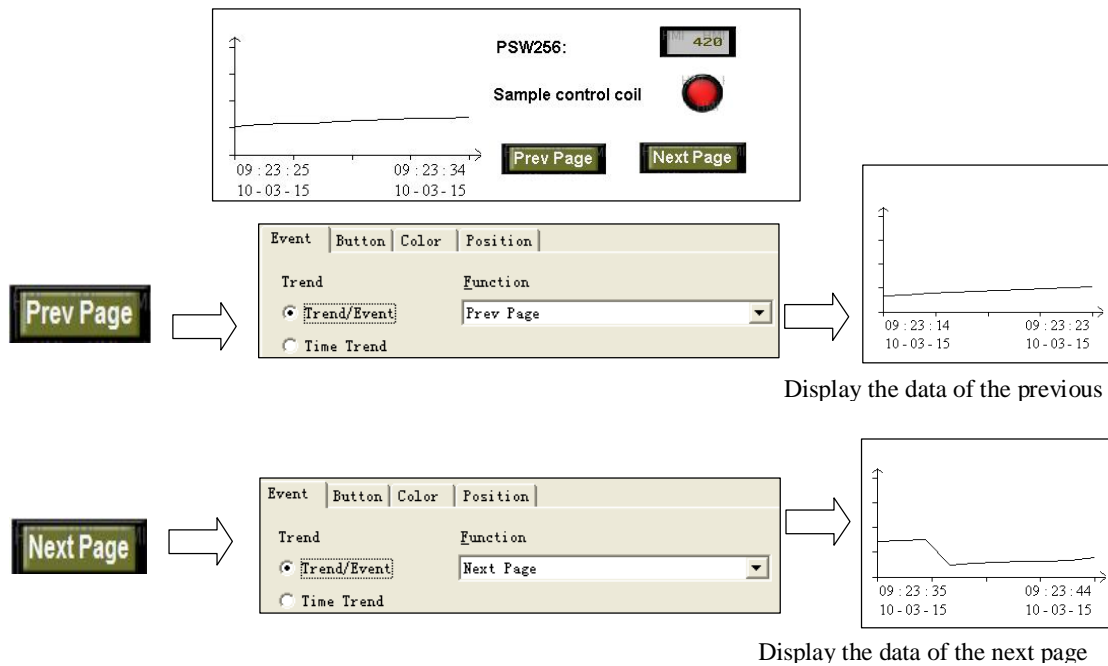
PSW256: 420

Sample control coil

09 : 23 : 25
10 - 03 - 15

09 : 23 : 34
10 - 03 - 15

Prev Page

Next Page

Prev Page

Event | Button | Color | Position

Trend

Trend/Event

Time Trend

Function

Prev Page

09 : 23 : 14
10 - 03 - 15

09 : 23 : 23
10 - 03 - 15

Display the data of the previous

Next Page

Event | Button | Color | Position

Trend

Trend/Event

Time Trend

Function

Next Page

09 : 23 : 35
10 - 03 - 15

09 : 23 : 44
10 - 03 - 15

Display the data of the next page